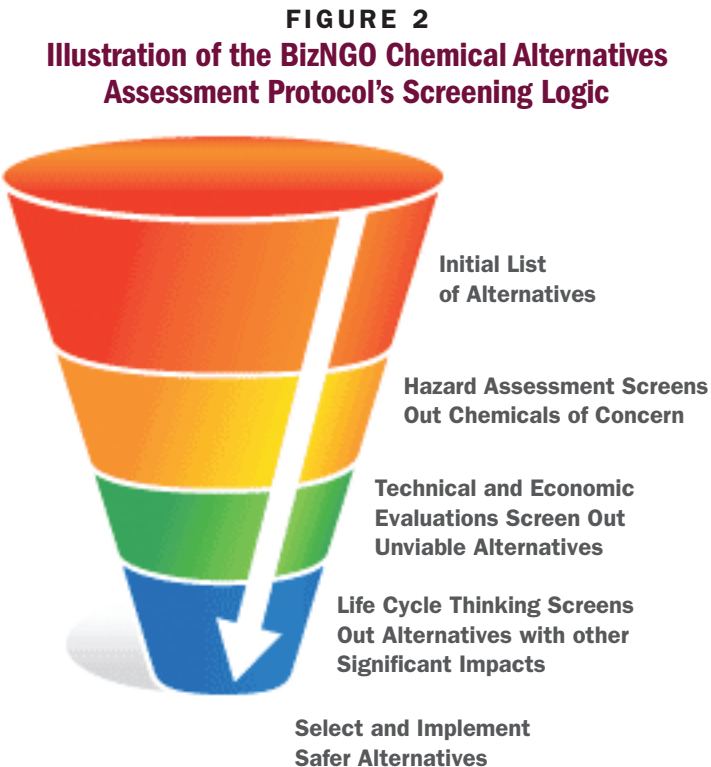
FIGURE 2
Illustration of the BizNGO Chemical Alternatives Assessment Protocol's Screening Logic

Initial List of Alternatives

Hazard Assessment Screens Out Chemicals of Concern

Technical and Economic Evaluations Screen Out Unviable Alternatives

Life Cycle Thinking Screens Out Alternatives with other Significant Impacts

Select and Implement Safer Alternatives